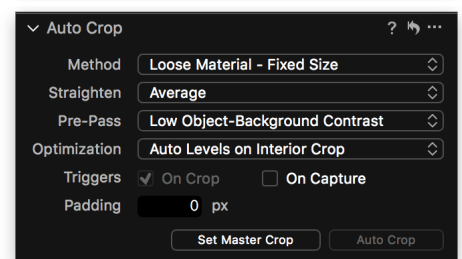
Auto Crop

?

Method Loose Material - Fixed Size

Straighten Average

Pre-Pass Low Object-Background Contrast

Optimization Auto Levels on Interior Crop

Triggers On Crop On Capture

Padding 0 px

Set Master Crop Auto Crop